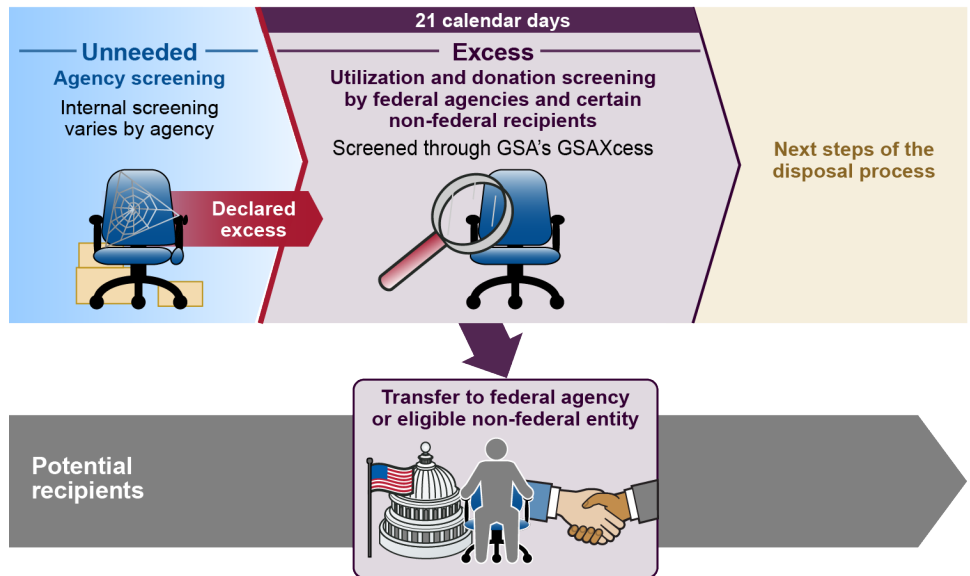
Unneeded
Agency screening
Internal screening varies by agency

Declared excess

21 calendar days

Excess
Utilization and donation screening by federal agencies and certain non-federal recipients
Screened through GSA's GSAXcess

Next steps of the disposal process

Potential recipients

Transfer to federal agency or eligible non-federal entity